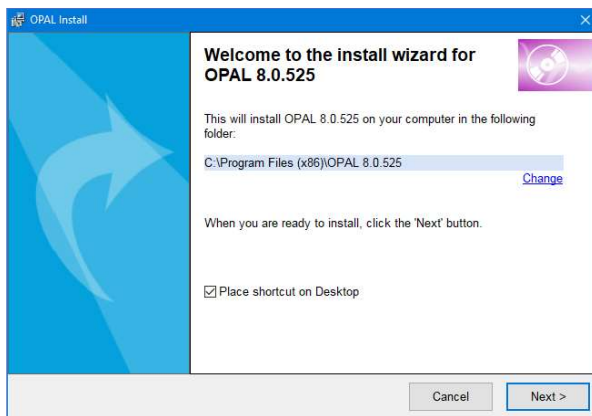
OPAL Install

Welcome to the install wizard for OPAL 8.0.525

This will install OPAL 8.0.525 on your computer in the following folder:

C:\Program Files (x86)\OPAL 8.0.525

Change

When you are ready to install, click the 'Next' button.

☑ Place shortcut on Desktop

Cancel

Next >